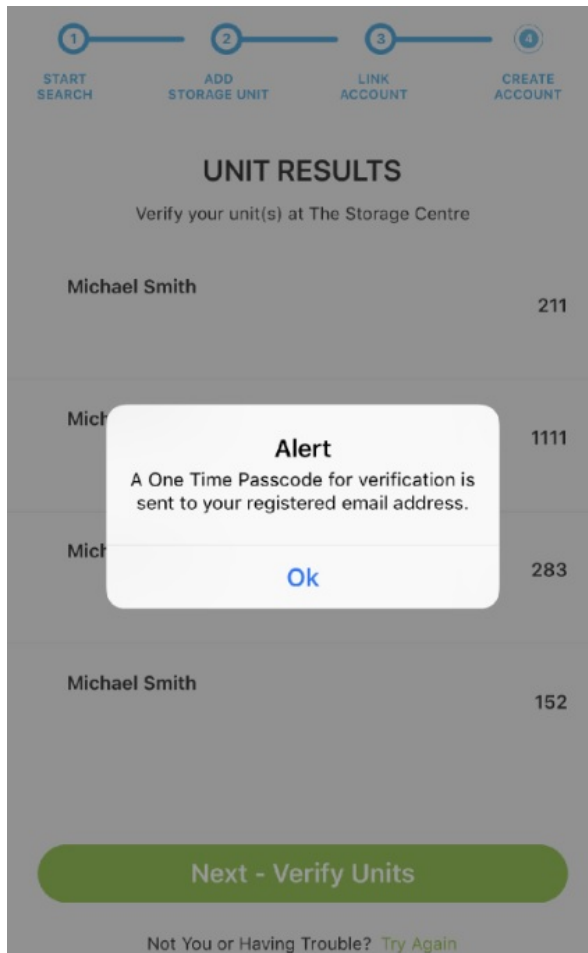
1 START SEARCH
2 ADD STORAGE UNIT
3 LINK ACCOUNT
4 CREATE ACCOUNT

UNIT RESULTS

Verify your unit(s) at The Storage Centre

Michael Smith 211

Mich 1111

Alert

A One Time Passcode for verification is sent to your registered email address.

Ok

Mich 283

Michael Smith 152

Next - Verify Units

Not You or Having Trouble? Try Again